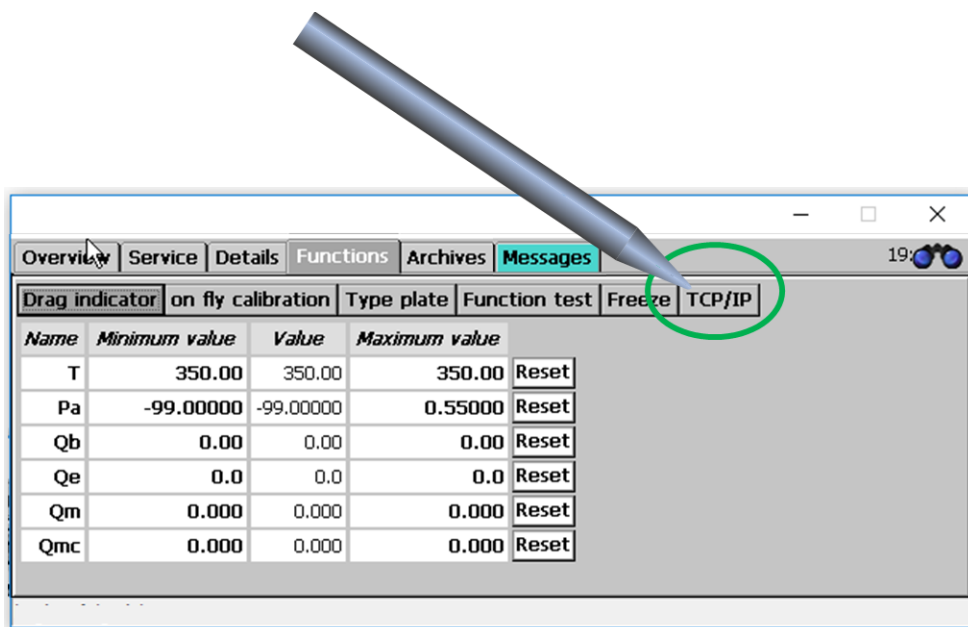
Overview | Service | Details | Functions | Archives | Messages

19:

Drag indicator | on fly calibration | Type plate | Function test | Freeze | TCP/IP

| Name | Minimum value | Value | Maximum value | |
|---|---|---|---|---|
| T | 350.00 | 350.00 | 350.00 | Reset |
| Pa | -99.00000 | -99.00000 | 0.55000 | Reset |
| Qb | 0.00 | 0.00 | 0.00 | Reset |
| Qe | 0.0 | 0.0 | 0.0 | Reset |
| Qm | 0.000 | 0.000 | 0.000 | Reset |
| Qmc | 0.000 | 0.000 | 0.000 | Reset |